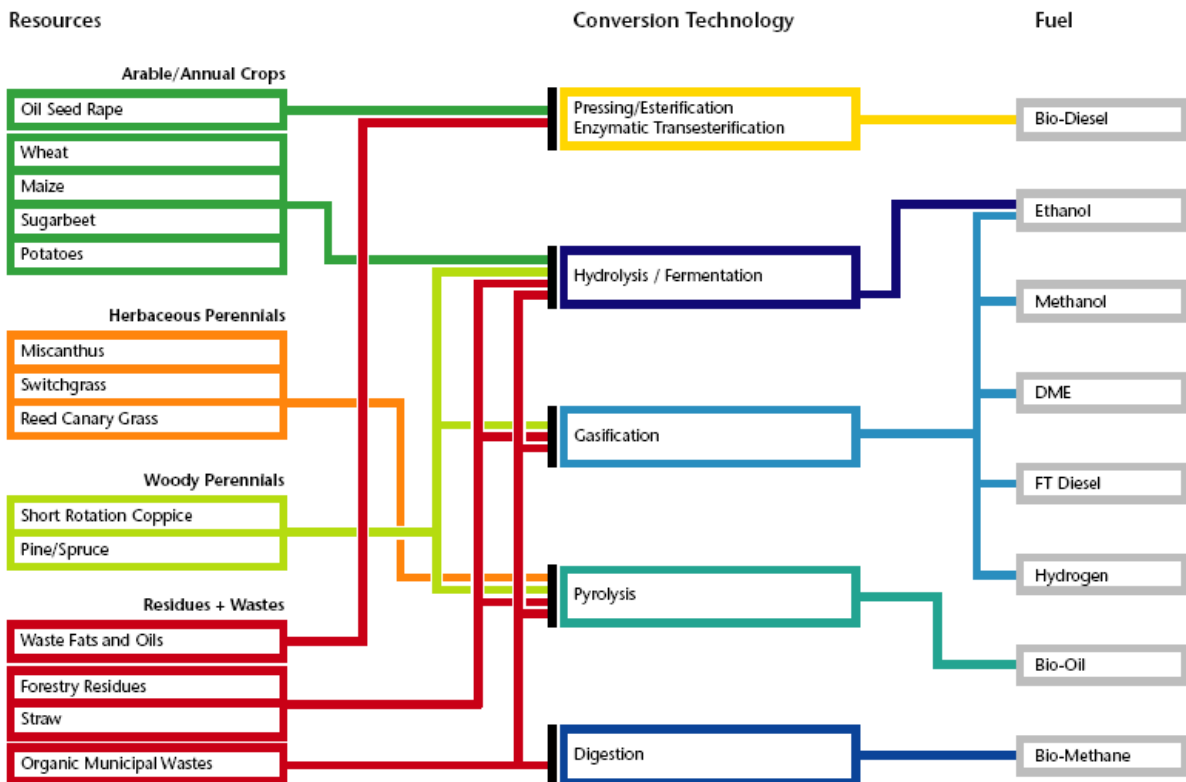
Resources

Conversion Technology

Fuel

Arable/Annual Crops

Oil Seed Rape

Wheat

Maize

Sugarbeet

Potatoes

Herbaceous Perennials

Miscanthus

Switchgrass

Reed Canary Grass

Woody Perennials

Short Rotation Coppice

Pine/Spruce

Residues + Wastes

Waste Fats and Oils

Forestry Residues

Straw

Organic Municipal Wastes

Pressing/Esterification
Enzymatic Transesterification

Hydrolysis / Fermentation

Gasification

Pyrolysis

Digestion

Bio-Diesel

Ethanol

Methanol

DME

FT Diesel

Hydrogen

Bio-Oil

Bio-Methane